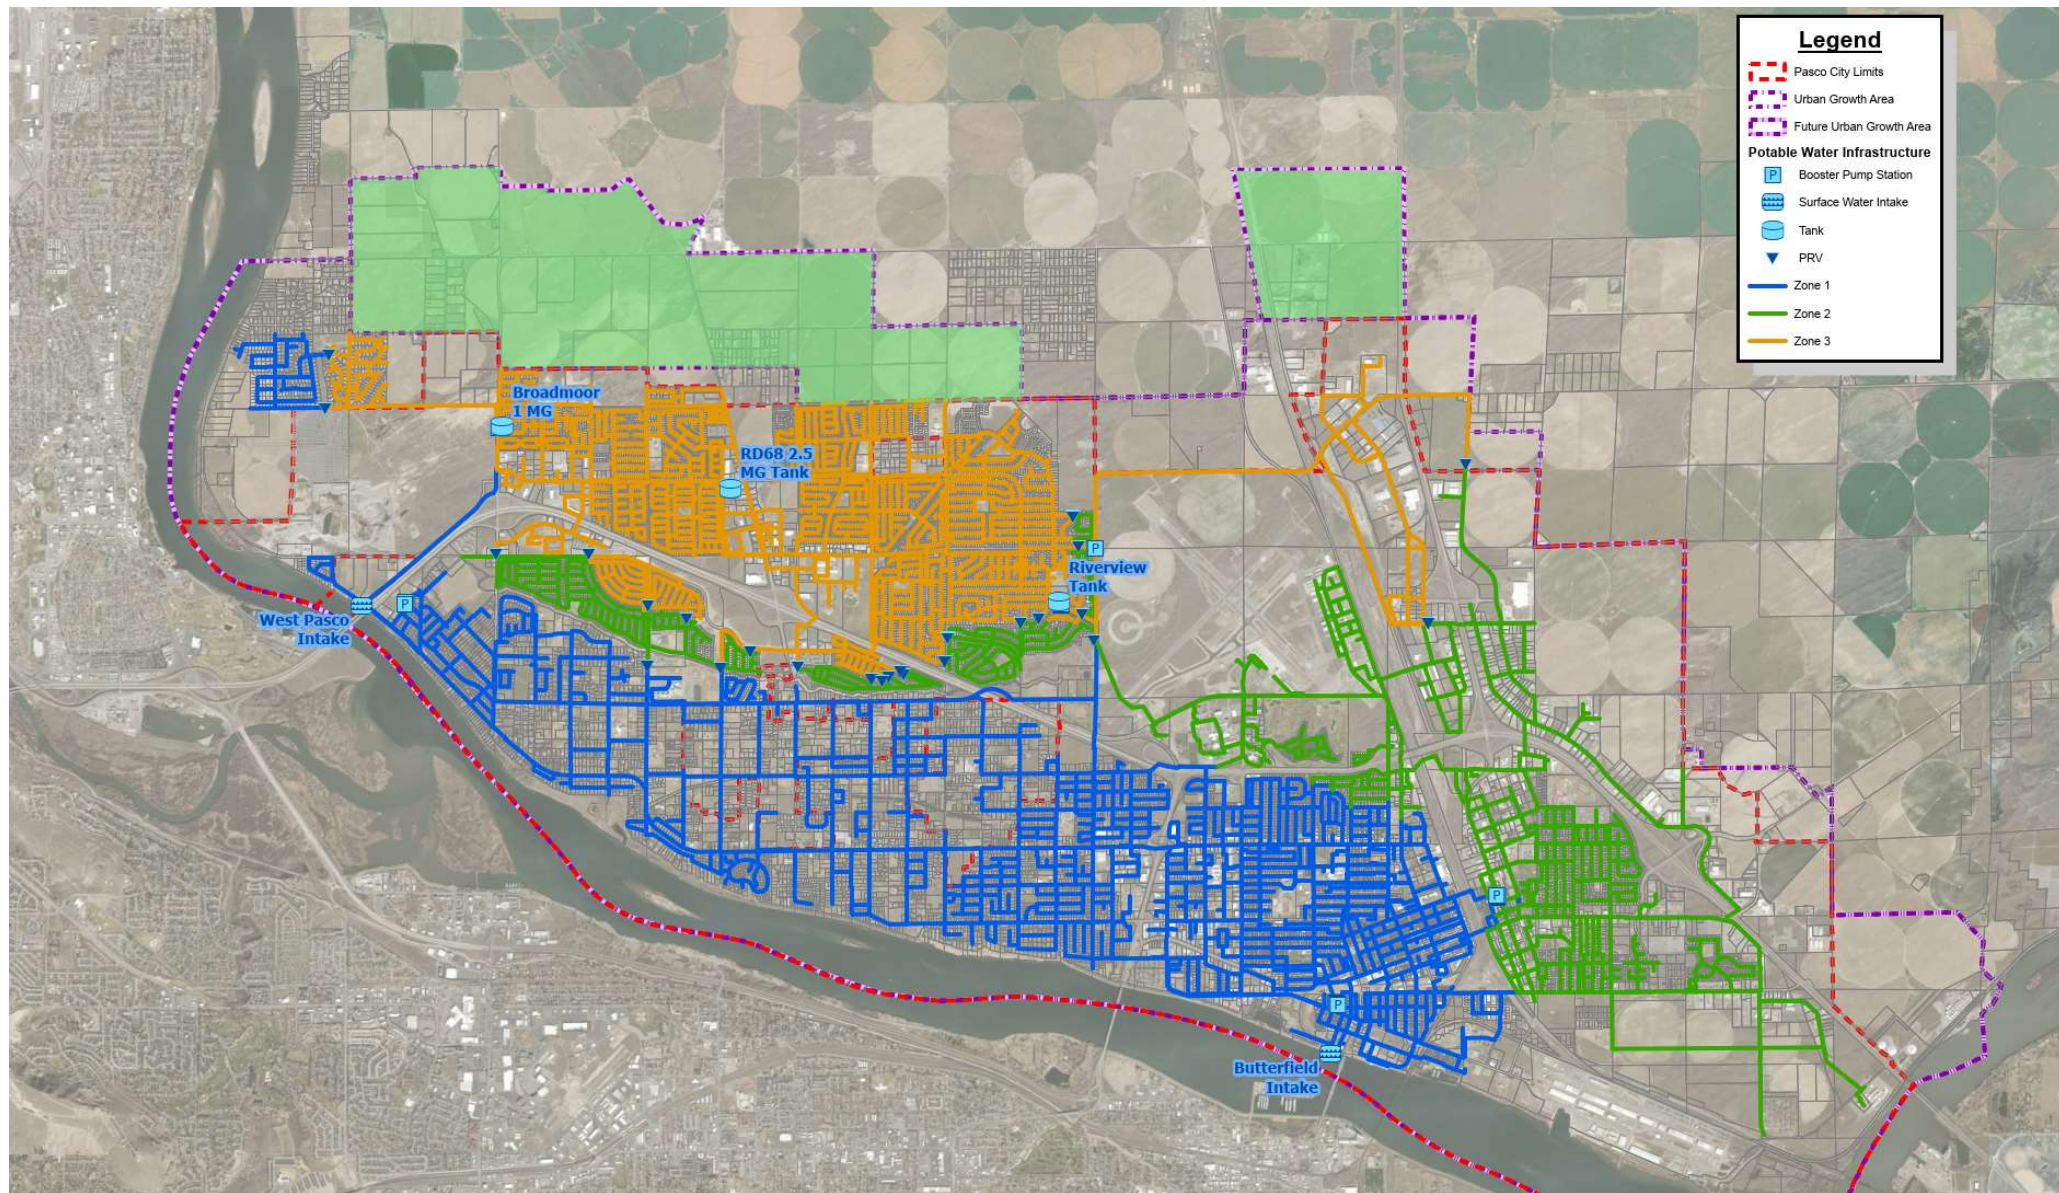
Legend
Pasco City Limits
Urban Growth Area
Future Urban Growth Area
Potable Water Infrastructure
P Booster Pump Station
Surface Water Intake
Tank
PRV
Zone 1
Zone 2
Zone 3

Broadmoor 1 MG
RD68 2.5 MG Tank
Riverview Tank
West Pasco Intake
Butterfield Intake
P
P
P
P